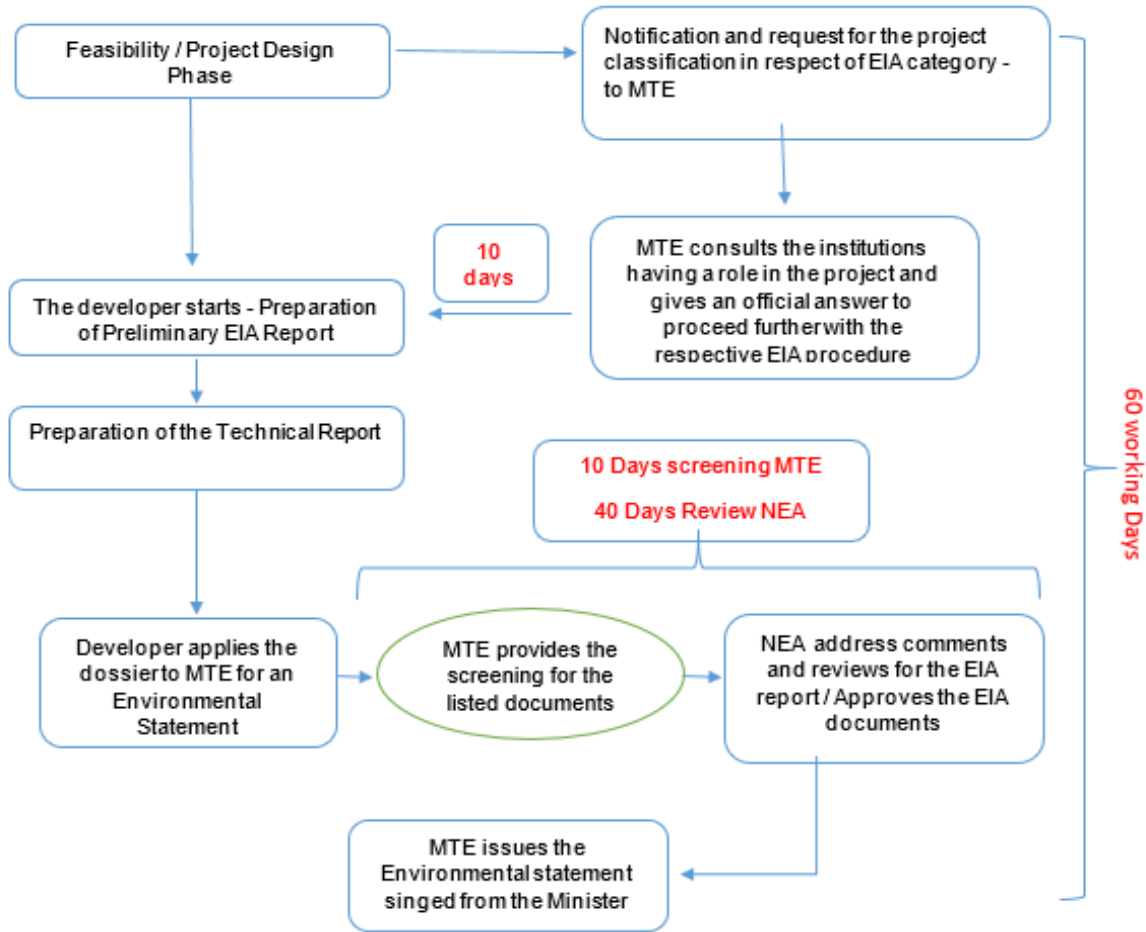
Feasibility / Project Design Phase

Notification and request for the project classification in respect of EIA category - to MTE

10 days

MTE consults the institutions having a role in the project and gives an official answer to proceed further with the respective EIA procedure

The developer starts - Preparation of Preliminary EIA Report

Preparation of the Technical Report

10 Days screening MTE

40 Days Review NEA

60 working Days

Developer applies the dossierto MTE for an Environmental Statement

MTE provides the screening for the listed documents

NEA address comments and reviews for the EIA report / Approves the EIA documents

MTE issues the Environmental statement singed from the Minister